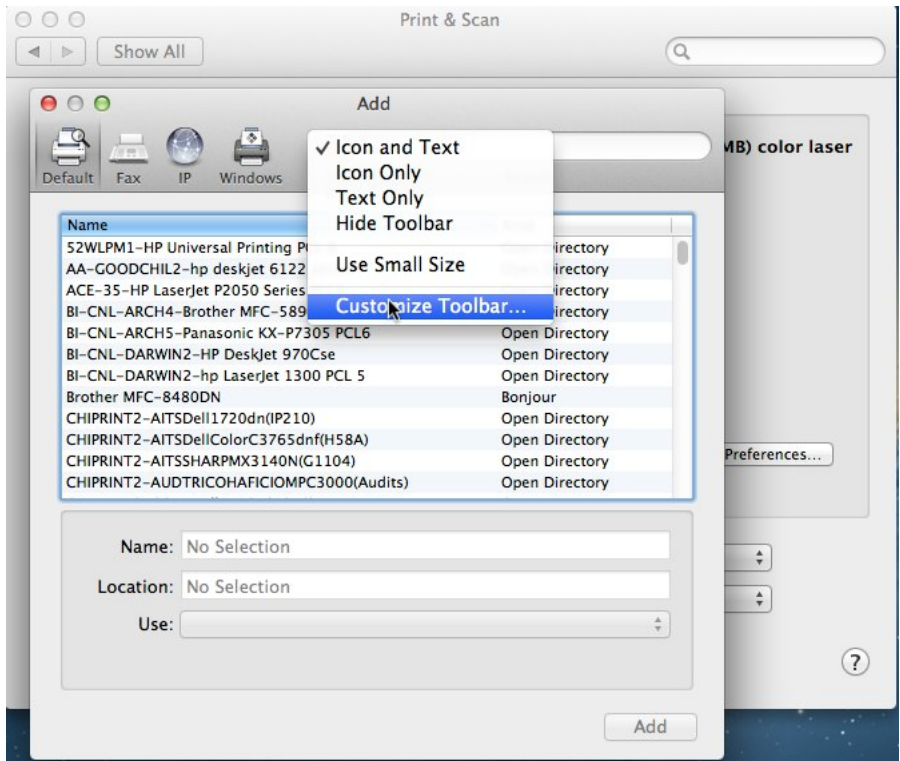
Print & Scan

Show All

Add

Default Fax IP Windows

✓ Icon and Text
Icon Only
Text Only
Hide Toolbar

Use Small Size

Customize Toolbar...

MB) color laser

| Name | |
|---|---|
| 52WLPM1-HP Universal Printing P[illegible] | Open Directory |
| AA-GOODCHIL2-hp deskjet 6122 | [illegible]irectory |
| ACE-35-HP LaserJet P2050 Series | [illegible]irectory |
| BI-CNL-ARCH4-Brother MFC-589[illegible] | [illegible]irectory |
| BI-CNL-ARCH5-Panasonic KX-P7305 PCL6 | Open Directory |
| BI-CNL-DARWIN2-HP DeskJet 970Cse | Open Directory |
| BI-CNL-DARWIN2-hp LaserJet 1300 PCL 5 | Open Directory |
| Brother MFC-8480DN | Bonjour |
| CHIPRINT2-AITSDell1720dn(IP210) | Open Directory |
| CHIPRINT2-AITSDellColorC3765dnf(H58A) | Open Directory |
| CHIPRINT2-AITSSHARPMX3140N(G1104) | Open Directory |
| CHIPRINT2-AUDTRICOHAFICIOMPC3000(Audits) | Open Directory |

Preferences...

Name: No Selection

Location: No Selection

Use:

Add

?